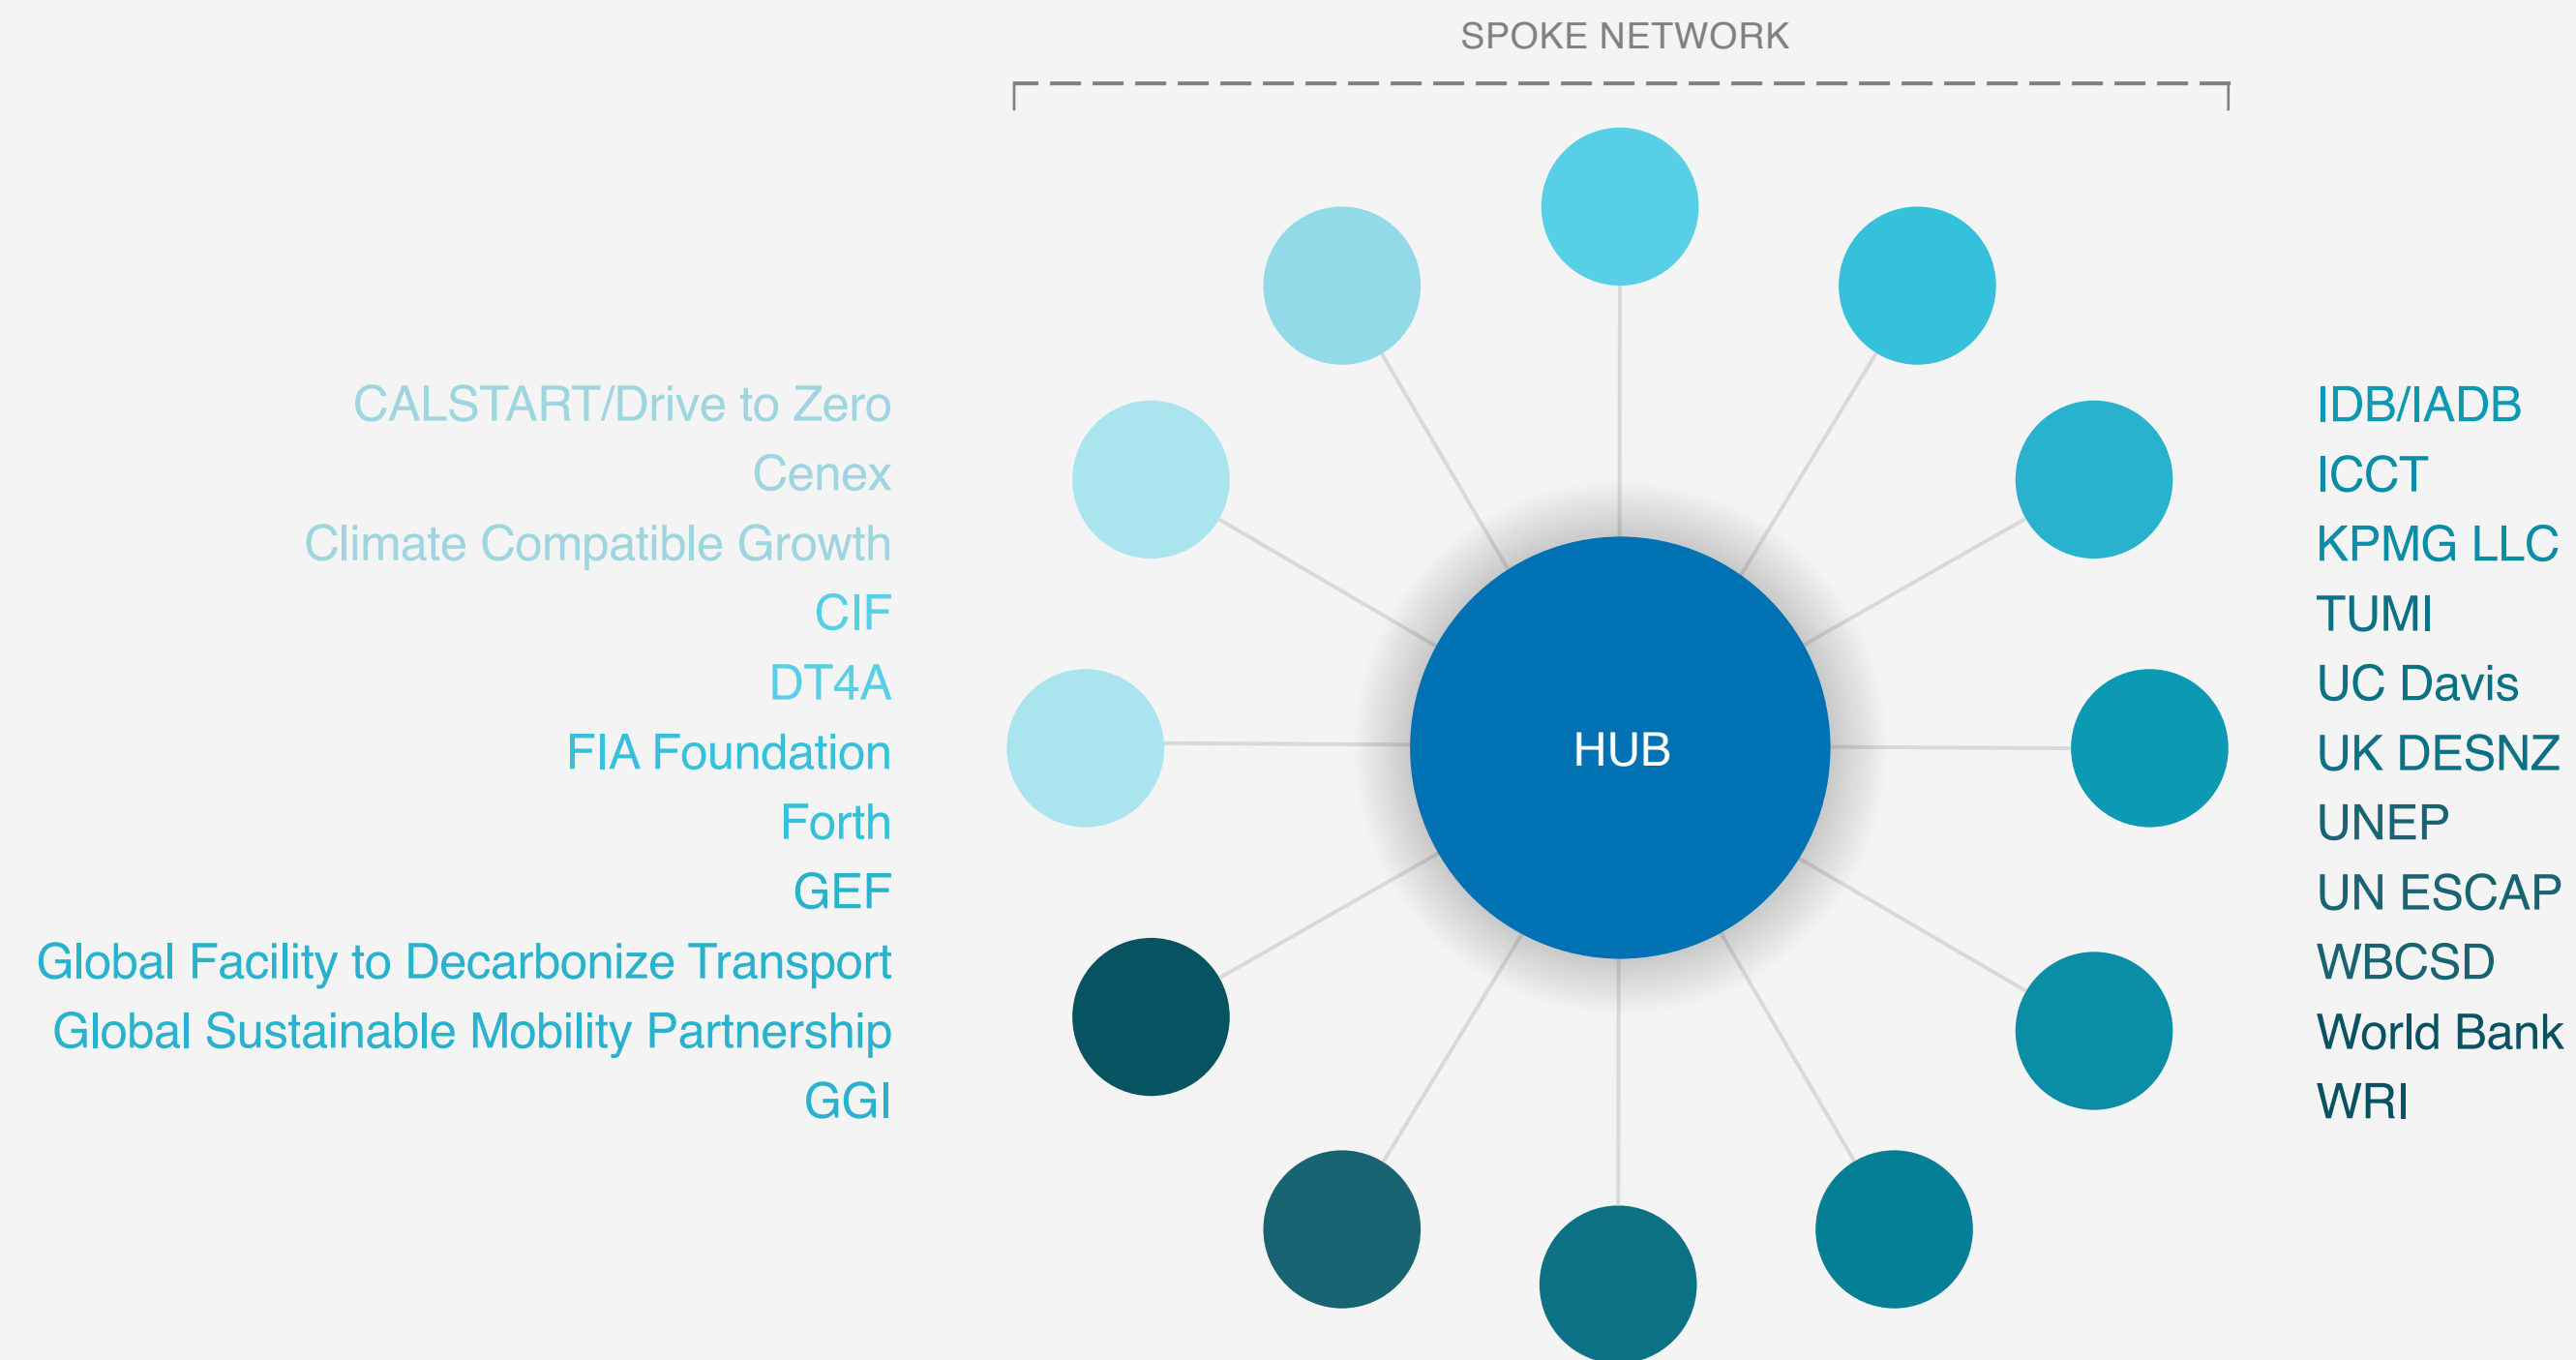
SPOKE NETWORK

CALSTART/Drive to Zero
Cenex
Climate Compatible Growth
CIF
DT4A
FIA Foundation
Forth
GEF
Global Facility to Decarbonize Transport
Global Sustainable Mobility Partnership
GGI

HUB

IDB/IADB
ICCT
KPMG LLC
TUMI
UC Davis
UK DESNZ
UNEP
UN ESCAP
WBCSD
World Bank
WRI